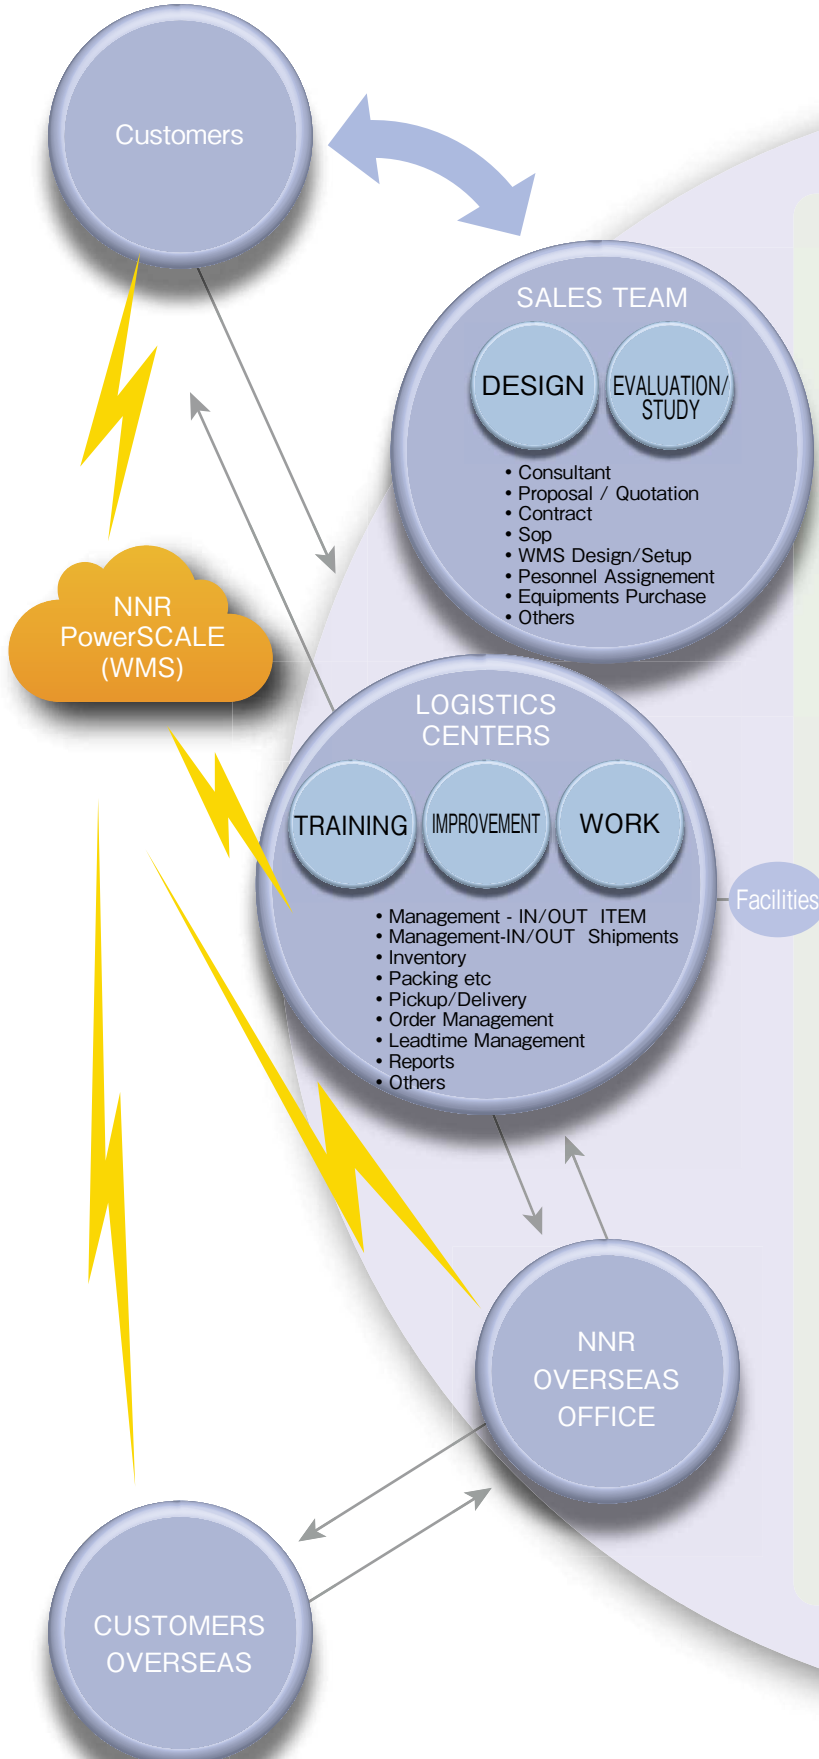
Customers

SALES TEAM

DESIGN

EVALUATION/ STUDY

• Consultant
• Proposal / Quotation
• Contract
• Sop
• WMS Design/Setup
• Pesonnel Assignement
• Equipments Purchase
• Others

NNR PowerSCALE (WMS)

LOGISTICS CENTERS

TRAINING

IMPROVEMENT

WORK

Facilities

• Management - IN/OUT ITEM
• Management-IN/OUT Shipments
• Inventory
• Packing etc
• Pickup/Delivery
• Order Management
• Leadtime Management
• Reports
• Others

NNR OVERSEAS OFFICE

CUSTOMERS OVERSEAS